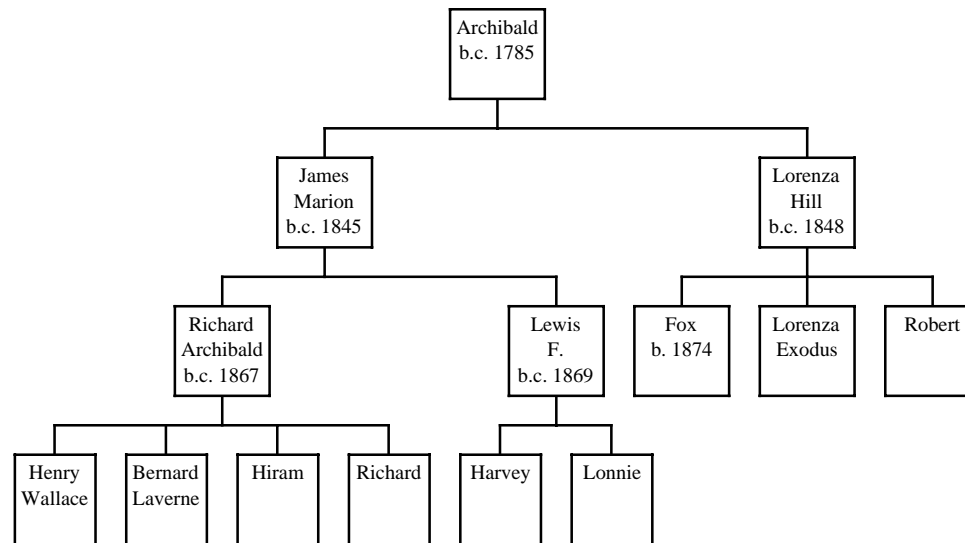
Archibald
b.c. 1785

James
Marion
b.c. 1845

Lorenza
Hill
b.c. 1848

Richard
Archibald
b.c. 1867

Lewis
F.
b.c. 1869

Fox
b. 1874

Lorenza
Exodus

Robert

Henry
Wallace

Bernard
Laverne

Hiram

Richard

Harvey

Lonnie